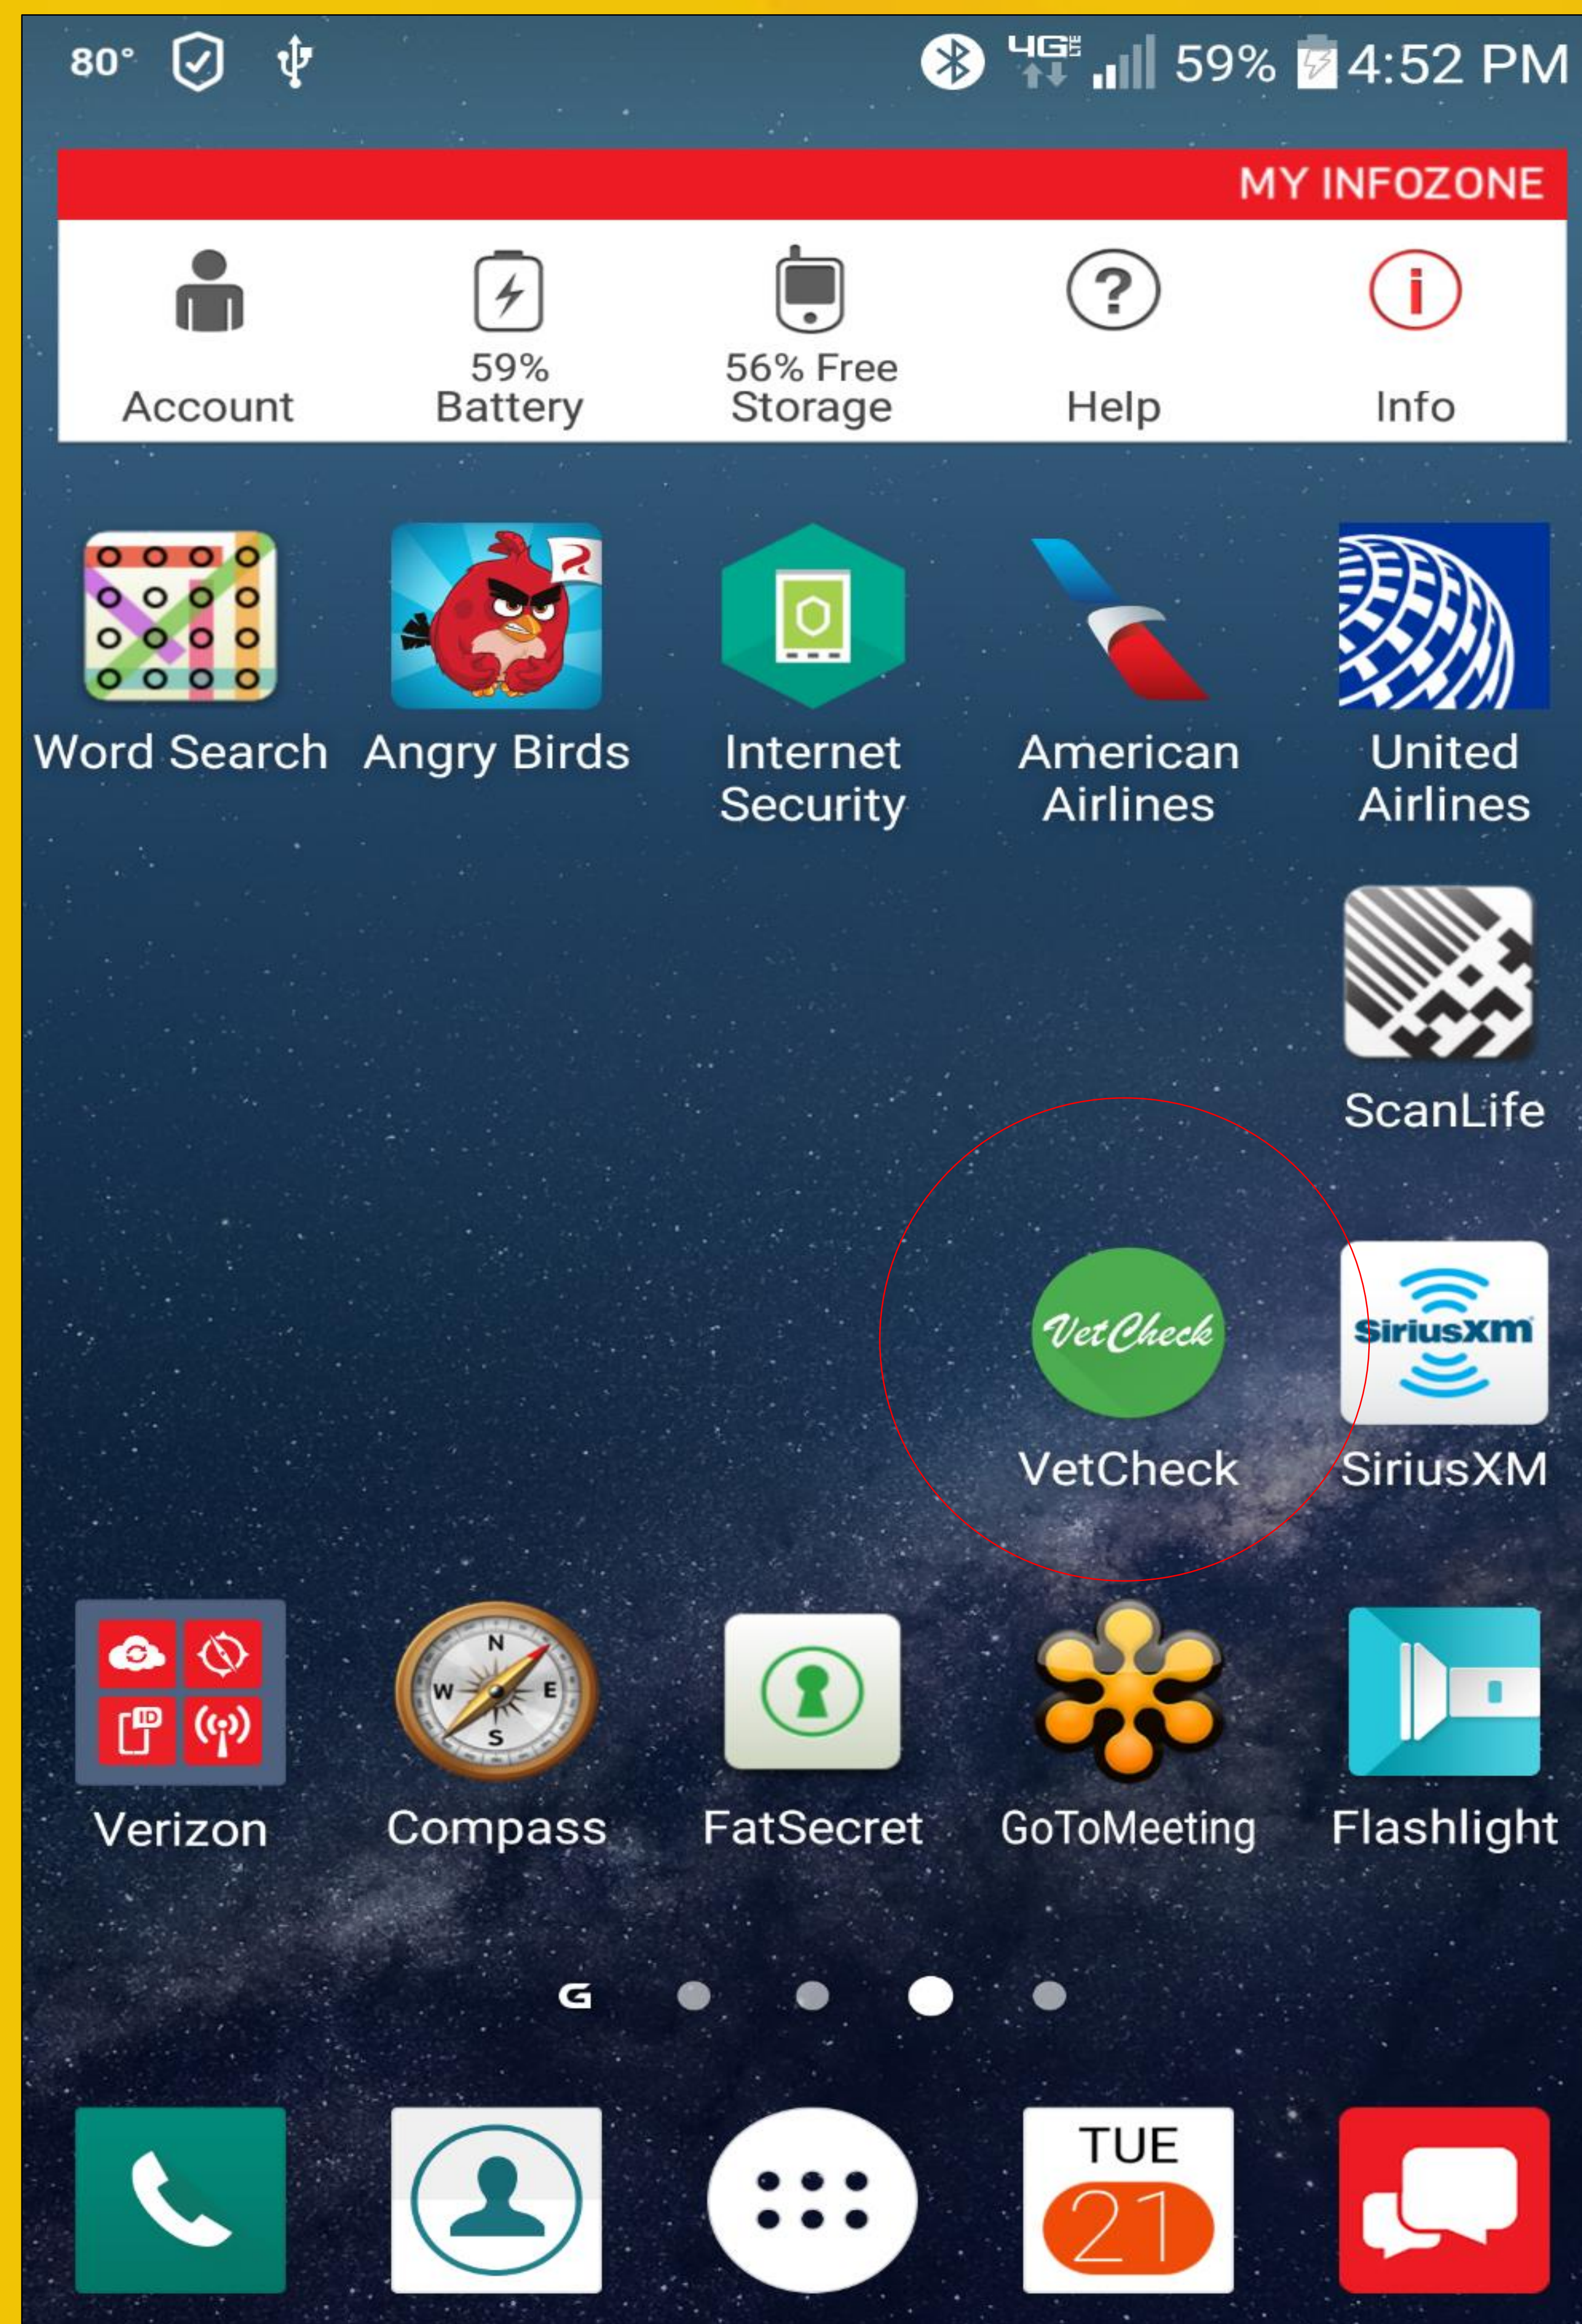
80° 4G LTE 59% 4:52 PM

MY INFOZONE

Account

59% Battery

56% Free Storage

Help

Info

Word Search

Angry Birds

Internet Security

American Airlines

United Airlines

ScanLife

VetCheck

VetCheck

SiriusXM

SiriusXM

Verizon

N W E S

Compass

FatSecret

GoToMeeting

Flashlight

G

TUE 21